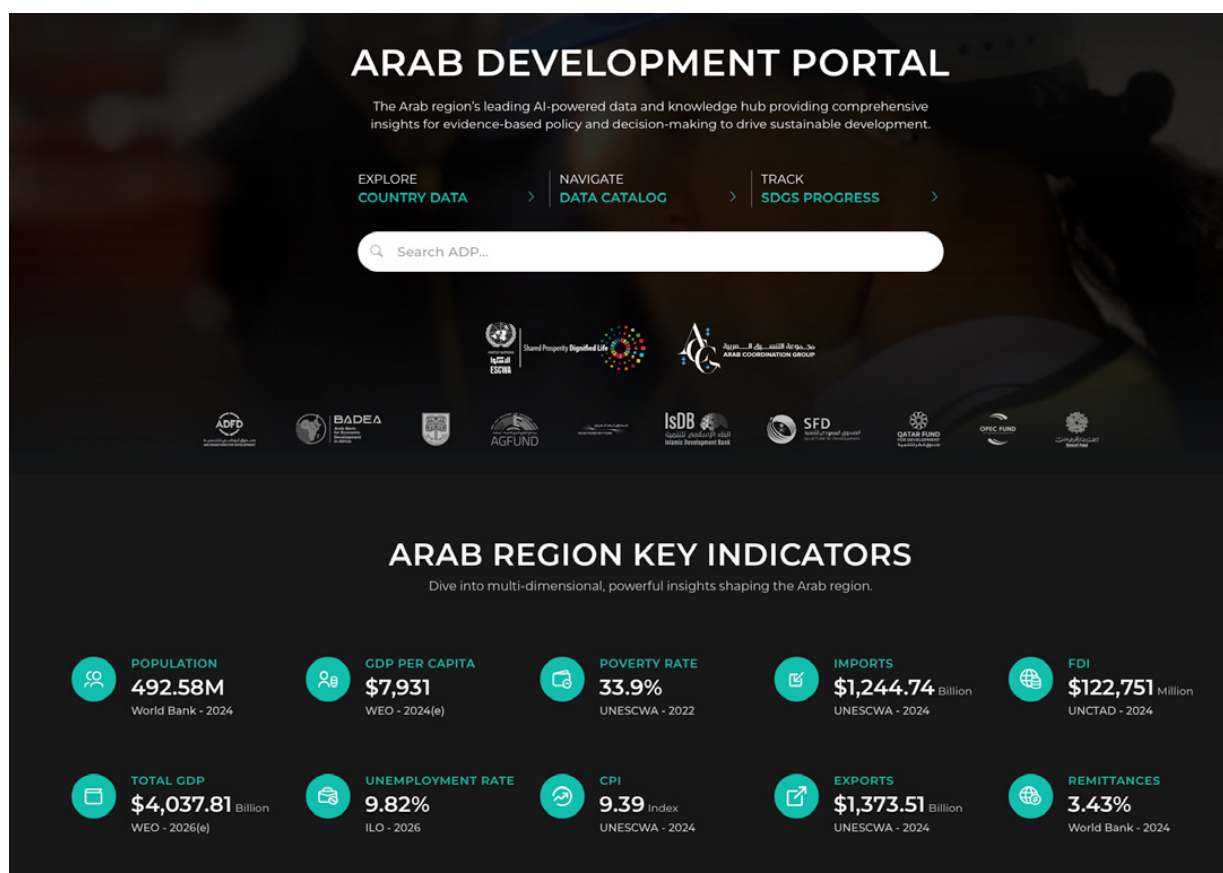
ARAB DEVELOPMENT PORTAL

The Arab region's leading AI-powered data and knowledge hub providing comprehensive insights for evidence-based policy and decision-making to drive sustainable development.

EXPLORE
COUNTRY DATA

NAVIGATE
DATA CATALOG

TRACK
SDGS PROGRESS

Search ADP...

UNITED NATIONS
ESCWA
Shared Prosperity Dignified Life

مجموعة التنسيق العربية
ARAB COORDINATION GROUP

ADFD

BADEA
Arab Bank for Economic Development in Africa

AGFUND

IsDB
البنك الإسلامي للتنمية
Islamic Development Bank

SFD

QATAR FUND FOR DEVELOPMENT

OPEC FUND

ARAB REGION KEY INDICATORS

Dive into multi-dimensional, powerful insights shaping the Arab region.

POPULATION
492.58M
World Bank - 2024

GDP PER CAPITA
$7,931
WEO - 2024(e)

POVERTY RATE
33.9%
UNESCWA - 2022

IMPORTS
$1,244.74 Billion
UNESCWA - 2024

FDI
$122,751 Million
UNCTAD - 2024

TOTAL GDP
$4,037.81 Billion
WEO - 2026(e)

UNEMPLOYMENT RATE
9.82%
ILO - 2026

CPI
9.39 Index
UNESCWA - 2024

EXPORTS
$1,373.51 Billion
UNESCWA - 2024

REMITTANCES
3.43%
World Bank - 2024